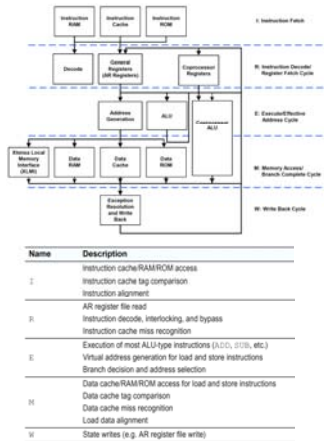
Instruction RAM

Instruction Cache

Instruction ROM

I: Instruction Fetch

Decode

General Registers (AR Registers)

Coprocessor Registers

R: Instruction Decode/ Register Fetch Cycle

Address Generation

ALU

Coprocessor ALU

E: Execute/Effective Address Cycle

Xtensa Local Memory Interface (XLMI)

Data RAM

Data Cache

Data ROM

M: Memory Access/ Branch Complete Cycle

Exception Resolution and Write Back

W: Write Back Cycle

| Name | Description |
|---|---|
| I | Instruction cache/RAM/ROM access<br>Instruction cache tag comparison<br>Instruction alignment |
| R | AR register file read<br>Instruction decode, interlocking, and bypass<br>Instruction cache miss recognition |
| E | Execution of most ALU-type instructions (ADD, SUB, etc.)<br>Virtual address generation for load and store instructions<br>Branch decision and address selection |
| M | Data cache/RAM/ROM access for load and store instructions<br>Data cache tag comparison<br>Data cache miss recognition<br>Load data alignment |
| W | State writes (e.g. AR register file write) |